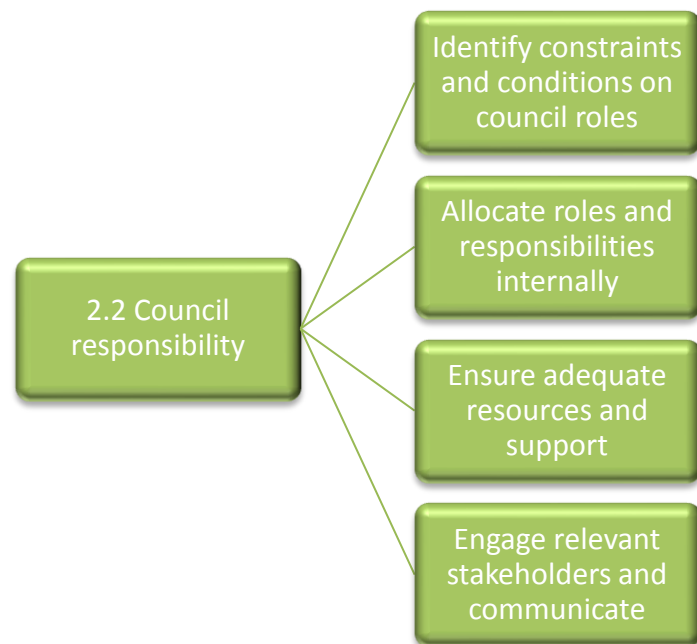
2.2 Council responsibility

Identify constraints and conditions on council roles

Allocate roles and responsibilities internally

Ensure adequate resources and support

Engage relevant stakeholders and communicate